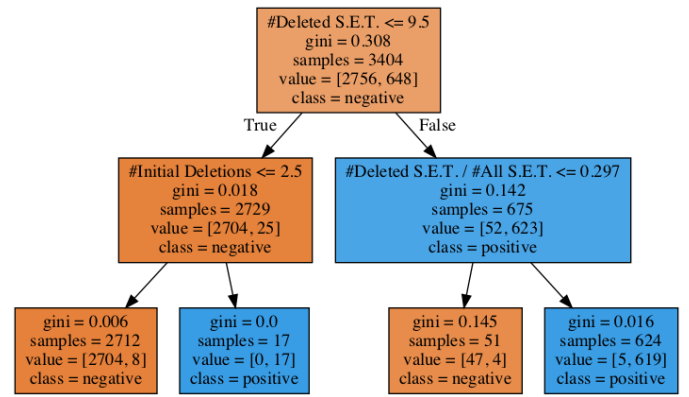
#Deleted S.E.T. <= 9.5
gini = 0.308
samples = 3404
value = [2756, 648]
class = negative

True

False

#Initial Deletions <= 2.5
gini = 0.018
samples = 2729
value = [2704, 25]
class = negative

#Deleted S.E.T. / #All S.E.T. <= 0.297
gini = 0.142
samples = 675
value = [52, 623]
class = positive

gini = 0.006
samples = 2712
value = [2704, 8]
class = negative

gini = 0.0
samples = 17
value = [0, 17]
class = positive

gini = 0.145
samples = 51
value = [47, 4]
class = negative

gini = 0.016
samples = 624
value = [5, 619]
class = positive